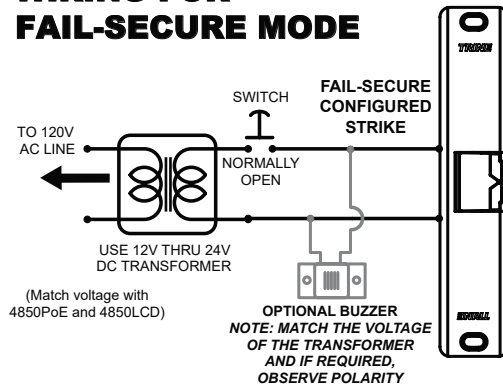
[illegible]
FAIL-SECURE MODE

TO 120V AC LINE

SWITCH

NORMALLY OPEN

FAIL-SECURE CONFIGURED STRIKE

TRINE

USE 12V THRU 24V DC TRANSFORMER

(Match voltage with 4850PoE and 4850LCD)

OPTIONAL BUZZER
NOTE: MATCH THE VOLTAGE OF THE TRANSFORMER AND IF REQUIRED, OBSERVE POLARITY

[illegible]